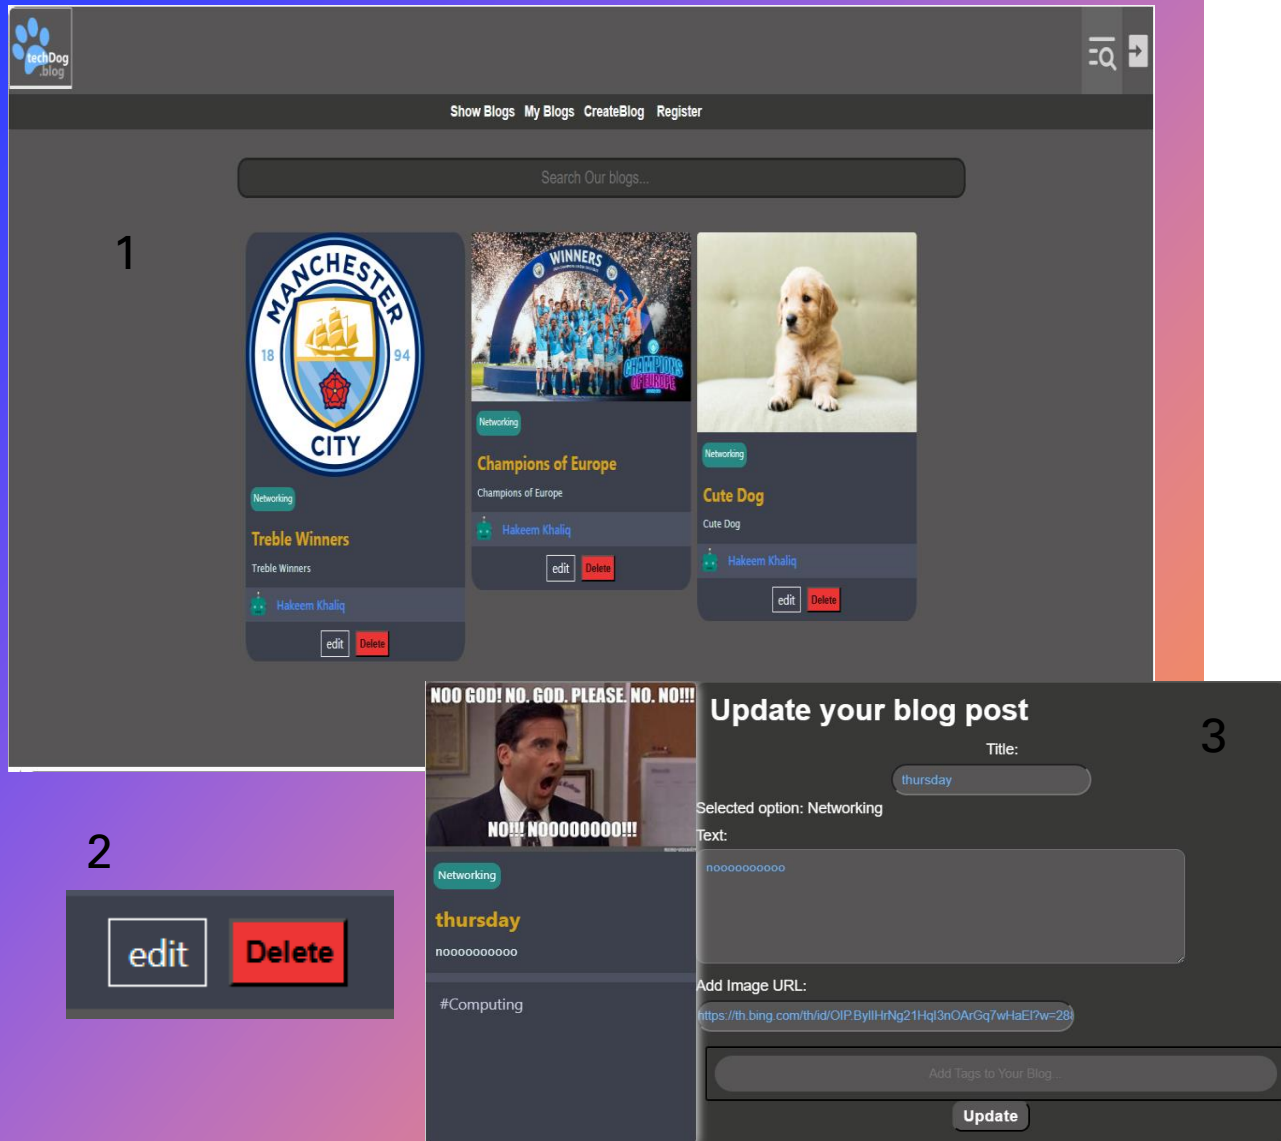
techDog .blog

Show Blogs My Blogs CreateBlog Register

Search Our blogs...

1

MANCHESTER 18 94 CITY

Networking

Treble Winners

Treble Winners

Hakeem Khaliq

edit Delete

WINNERS CHAMPIONS OF EUROPE

Networking

Champions of Europe

Champions of Europe

Hakeem Khaliq

edit Delete

Networking

Cute Dog

Cute Dog

Hakeem Khaliq

edit Delete

2

edit Delete

NOO GOD! NO. GOD. PLEASE. NO. NO!!!

NO!!! NOOOOOOOO!!!

Networking

thursday

noooooooooo

#Computing

Update your blog post

3

Title:

thursday

Selected option: Networking

Text:

noooooooooo

Add Image URL:

https://th.bing.com/th/id/OIP.ByllHrNg21Hql3nOArGq7wHaEl?w=28

Add Tags to Your Blog...

Update